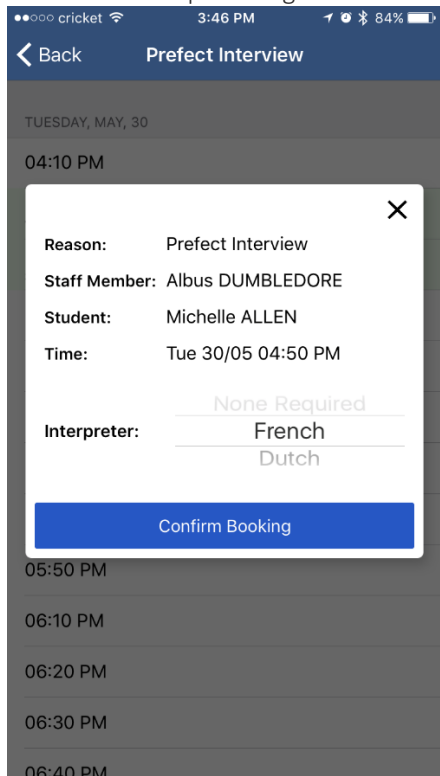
●●○○○ cricket 3:46 PM 84%

Back Prefect Interview

TUESDAY, MAY, 30

04:10 PM

×

Reason: Prefect Interview

Staff Member: Albus DUMBLEDORE

Student: Michelle ALLEN

Time: Tue 30/05 04:50 PM

None Required

Interpreter: French

Dutch

Confirm Booking

05:50 PM

06:10 PM

06:20 PM

06:30 PM

06:40 PM